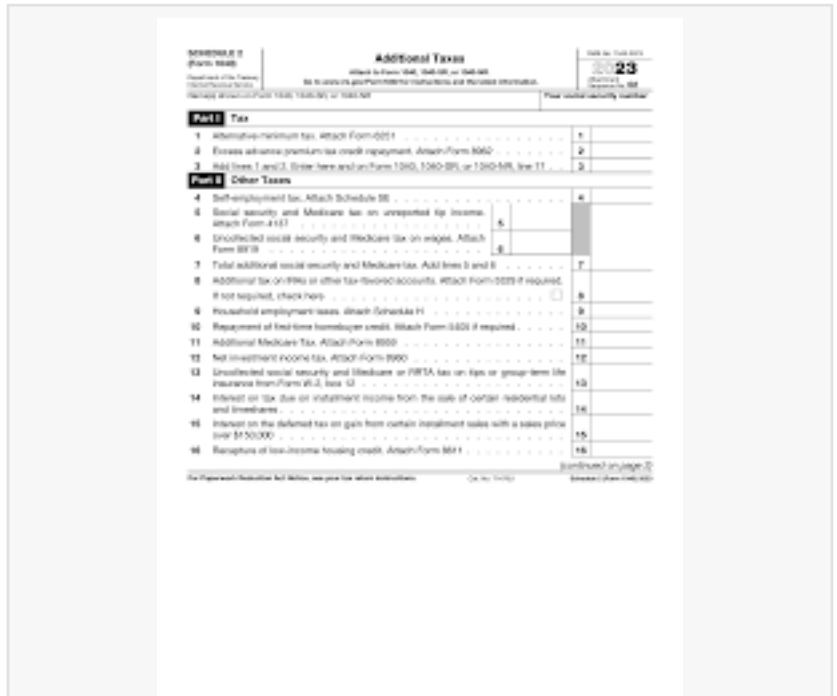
SCHEDULE 2 (Form 1040)

Department of the Treasury Internal Revenue Service

Additional Taxes

Attach to Form 1040, 1040-SR, or 1040-NR.

Go to www.irs.gov/Form1040 for instructions and the latest information.

OMB No. 1545-0074

2023

Attachment Sequence No. 02

Name(s) shown on Form 1040, 1040-SR, or 1040-NR

Your social security number

Part I Tax

1 Alternative minimum tax. Attach Form 6251 . . . . . . . . . . . 1

2 Excess advance premium tax credit repayment. Attach Form 8962 . . . . . . 2

3 Add lines 1 and 2. Enter here and on Form 1040, 1040-SR, or 1040-NR, line 17 . . . 3

Part II Other Taxes

4 Self-employment tax. Attach Schedule SE . . . . . . . . . . . 4

5 Social security and Medicare tax on unreported tip income. Attach Form 4137 . . . 5

6 Uncollected social security and Medicare tax on wages. Attach Form 8919 . . . 6

7 Total additional social security and Medicare tax. Add lines 5 and 6 . . . . . 7

8 Additional tax on IRAs or other tax-favored accounts. Attach Form 5329 if required. If not required, check here . . . 8

9 Household employment taxes. Attach Schedule H . . . . . . . . 9

10 Repayment of first-time homebuyer credit. Attach Form 5405 if required . . . . 10

11 Additional Medicare Tax. Attach Form 8959 . . . . . . . . . 11

12 Net investment income tax. Attach Form 8960 . . . . . . . . . 12

13 Uncollected social security and Medicare or RRTA tax on tips or group-term life insurance from Form W-2, box 12 . . . 13

14 Interest on tax due on installment income from the sale of certain residential lots and timeshares . . . 14

15 Interest on the deferred tax on gain from certain installment sales with a sales price over $150,000 . . . 15

16 Recapture of low-income housing credit. Attach Form 8611 . . . . . . 16

(continued on page 2)

For Paperwork Reduction Act Notice, see your tax return instructions. Cat. No. 71478U Schedule 2 (Form 1040) 2023